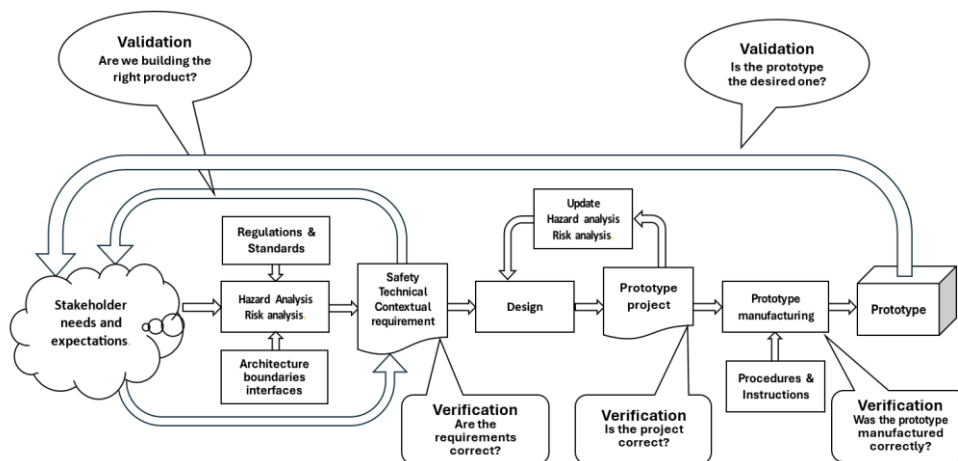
Validation
Are we building the right product?

Validation
Is the prototype the desired one?

Regulations & Standards

Stakeholder needs and expectations

Hazard Analysis
Risk analysis

Architecture boundaries interfaces

Safety
Technical
Contextual
requirement

Update
Hazard analysis
Risk analysis

Design

Prototype project

Prototype manufacturing

Prototype

Procedures & Instructions

Verification
Are the requirements correct?

Verification
Is the project correct?

Verification
Was the prototype manufactured correctly?